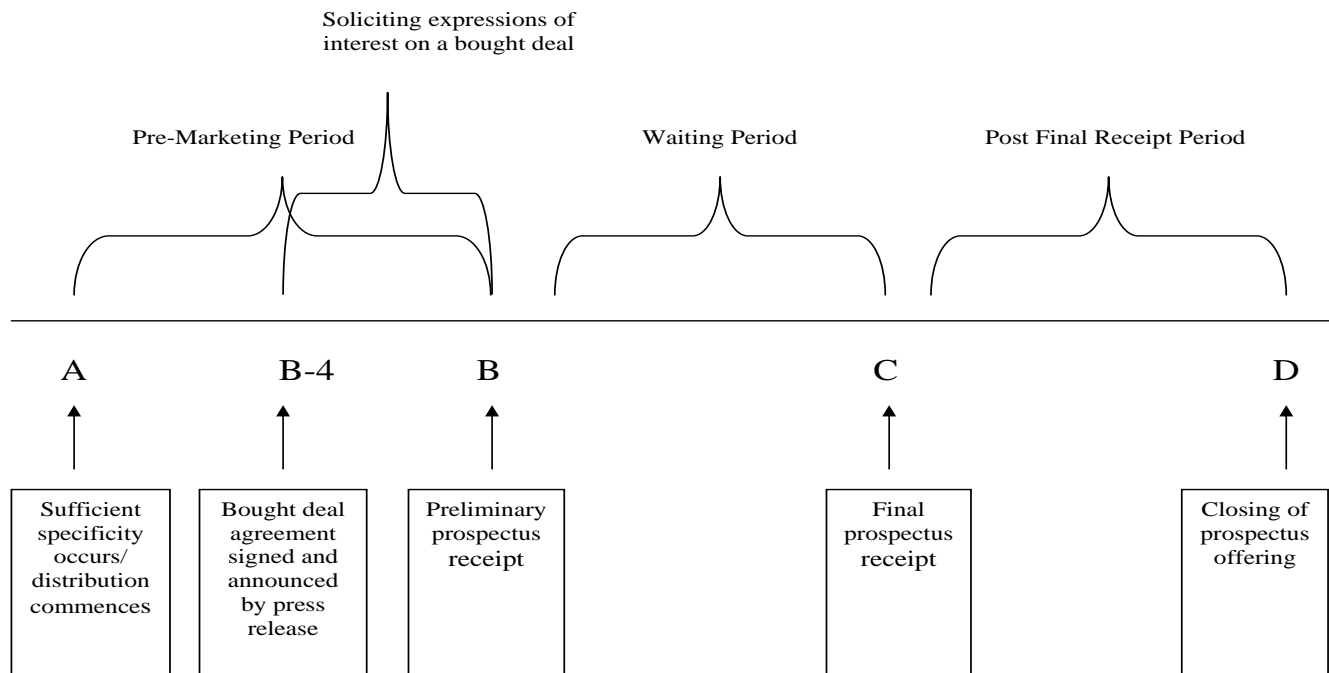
Soliciting expressions of interest on a bought deal

Pre-Marketing Period

Waiting Period

Post Final Receipt Period

A

B-4

B

C

D

Sufficient specificity occurs/ distribution commences

Bought deal agreement signed and announced by press release

Preliminary prospectus receipt

Final prospectus receipt

Closing of prospectus offering